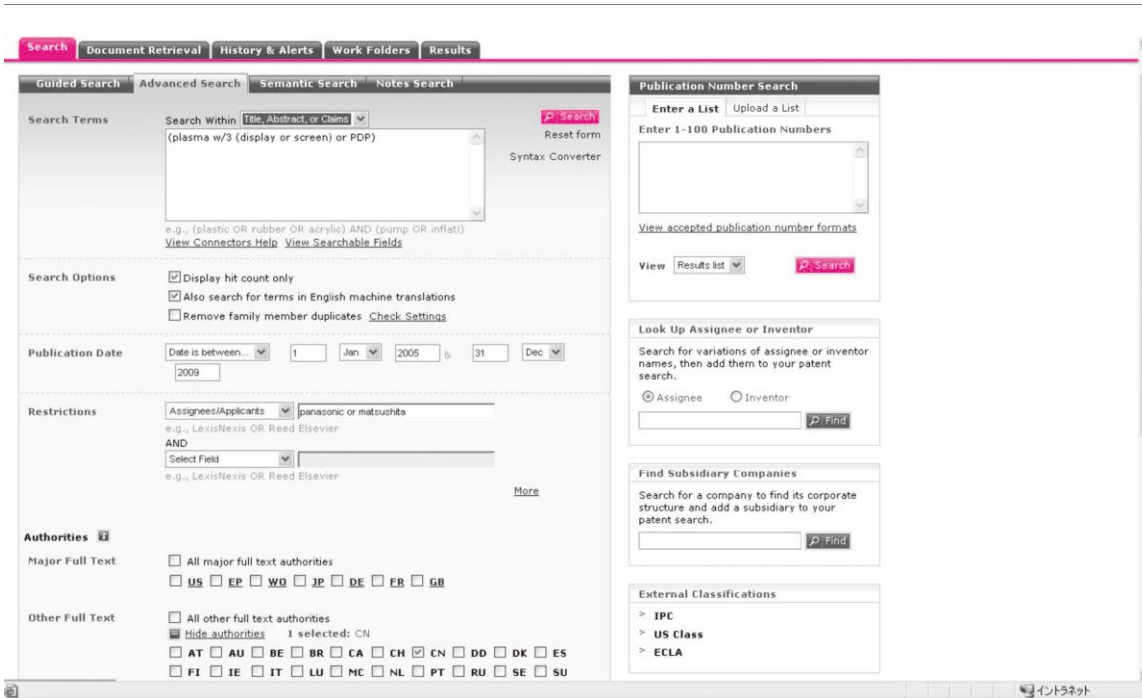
Search | Document Retrieval | History & Alerts | Work Folders | Results

Guided Search | Advanced Search | Semantic Search | Notes Search

Search Terms

Search Within Title, Abstract, or Claims

Search
Reset form
Syntax Converter

(plasma w/3 (display or screen) or PDP)

e.g., (plastic OR rubber OR acrylic) AND (pump OR inflat!)
View Connectors Help View Searchable Fields

Search Options

Display hit count only
Also search for terms in English machine translations
Remove family member duplicates Check Settings

Publication Date

Date is between... 1 Jan 2005 & 31 Dec 2009

Restrictions

Assignees/Applicants panasonic or matsushita
e.g., LexisNexis OR Reed Elsevier
AND
Select Field
e.g., LexisNexis OR Reed Elsevier

More

Authorities

Major Full Text

All major full text authorities
US EP WO JP DE FR GB

Other Full Text

All other full text authorities
Hide authorities 1 selected: CN
AT AU BE BR CA CH CN DD DK ES
FI IE IT LU MC NL PT RU SE SU

Publication Number Search

Enter a List | Upload a List

Enter 1-100 Publication Numbers

View accepted publication number formats

View Results list Search

Look Up Assignee or Inventor

Search for variations of assignee or inventor names, then add them to your patent search.

Assignee Inventor

Find

Find Subsidiary Companies

Search for a company to find its corporate structure and add a subsidiary to your patent search.

Find

External Classifications

IPC
US Class
ECLA

イントラネット